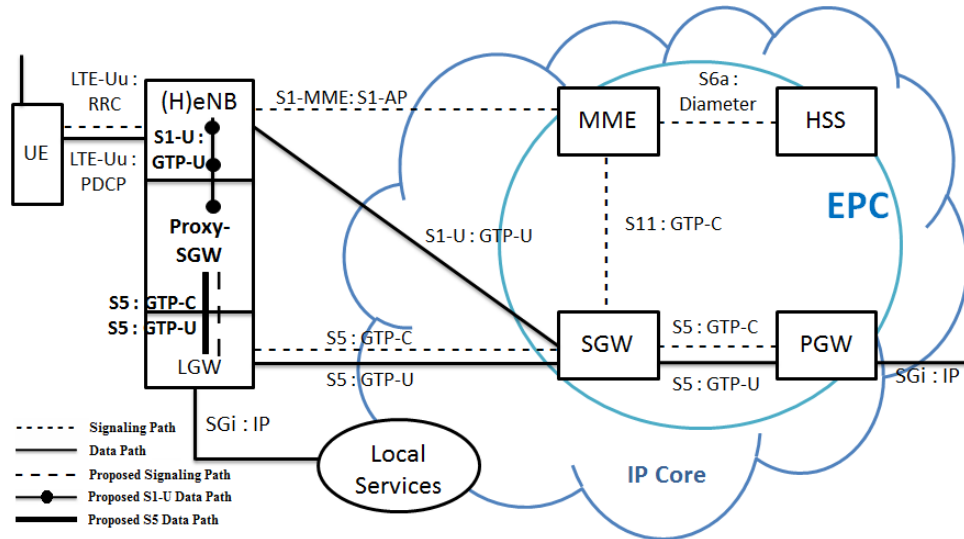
LTE-Uu : RRC

(H)eNB

S1-MME: S1-AP

MME

S6a : Diameter

HSS

UE

S1-U : GTP-U

LTE-Uu : PDCP

EPC

Proxy-SGW

S11 : GTP-C

S1-U : GTP-U

S5 : GTP-C

S5 : GTP-U

S5 : GTP-C

SGW

S5 : GTP-C

PGW

LGW

S5 : GTP-U

S5 : GTP-U

SGi : IP

SGi : IP

Signaling Path

Data Path

Proposed Signaling Path

Proposed S1-U Data Path

Proposed S5 Data Path

Local Services

IP Core